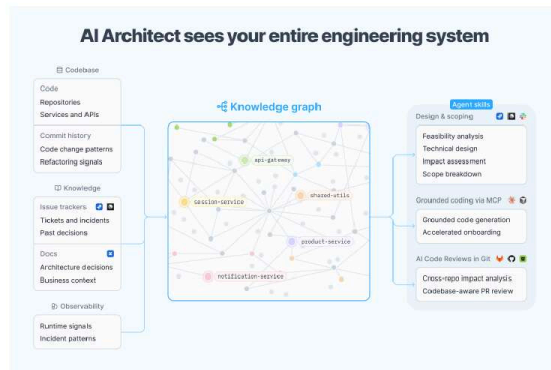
AI Architect sees your entire engineering system

Codebase

Code
Repositories
Services and APIs

Commit history
Code change patterns
Refactoring signals

Knowledge

Issue trackers
Tickets and incidents
Past decisions

Docs
Architecture decisions
Business context

Observability

Runtime signals
Incident patterns

Knowledge graph

api-gateway
session-service
shared-utils
product-service
notification-service

Agent skills

Design & scoping
Feasibility analysis
Technical design
Impact assessment
Scope breakdown

Grounded coding via MCP
Grounded code generation
Accelerated onboarding

AI Code Reviews in Git
Cross-repo impact analysis
Codebase-aware PR review